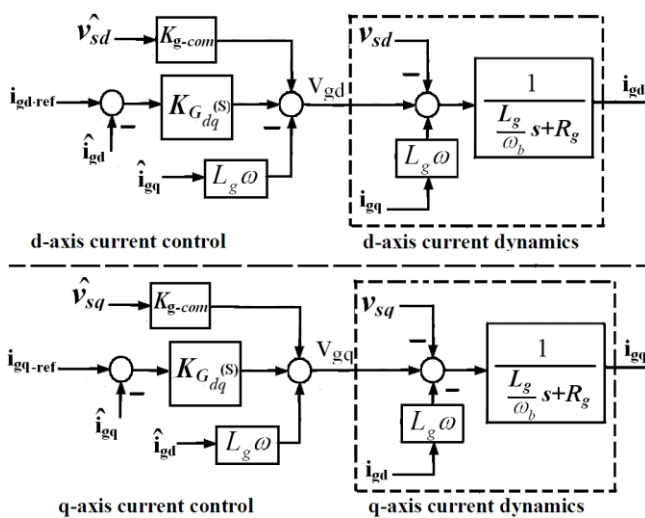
$\hat{v}_{sd}$

$K_{g\text{-}com}$

$v_{sd}$

$\mathbf{i_{gd\text{-}ref}}$

$K_{G_{dq}}(S)$

$V_{gd}$

$\frac{1}{\frac{L_g}{\omega_b}s+R_g}$

$\mathbf{i_{gd}}$

$\hat{\mathbf{i}}_{gd}$

$L_g\omega$

$\hat{\mathbf{i}}_{gq}$

$L_g\omega$

$\mathbf{i_{gq}}$

d-axis current control

d-axis current dynamics

$\hat{v}_{sq}$

$K_{g\text{-}com}$

$v_{sq}$

$\mathbf{i_{gq\text{-}ref}}$

$K_{G_{dq}}(S)$

$V_{gq}$

$\frac{1}{\frac{L_g}{\omega_b}s+R_g}$

$\mathbf{i_{gq}}$

$\hat{\mathbf{i}}_{gq}$

$L_g\omega$

$\hat{\mathbf{i}}_{gd}$

$L_g\omega$

$\mathbf{i_{gd}}$

q-axis current control

q-axis current dynamics